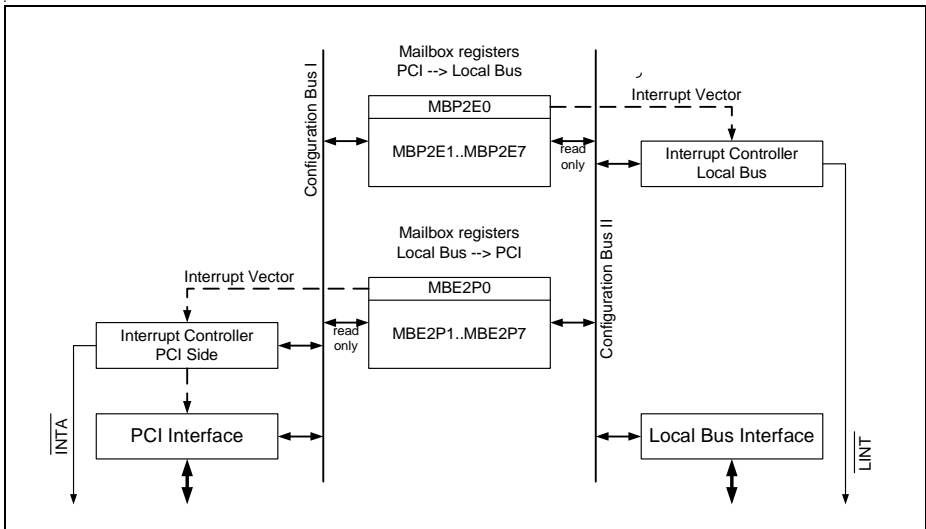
Mailbox registers
PCI --> Local Bus

MBP2E0

MBP2E1..MBP2E7

Interrupt Vector

read only

Interrupt Controller
Local Bus

Configuration Bus I

Mailbox registers
Local Bus --> PCI

Interrupt Vector

MBE2P0

MBE2P1..MBE2P7

read only

Interrupt Controller
PCI Side

Configuration Bus II

$\overline{INTA}$

PCI Interface

Local Bus Interface

$\overline{LINT}$